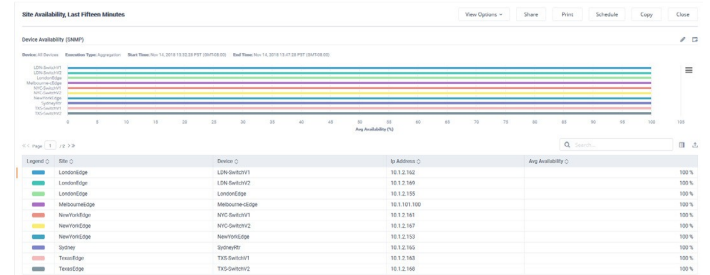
Site Availability, Last Fifteen Minutes

View Options

Share

Print

Schedule

Copy

Close

Device Availability (SNMP)

Device: All Devices Execution Type: Aggregation Start Time: Nov 14, 2018 15:52:20 PST (GMT-08:00) End Time: Nov 14, 2018 15:07:20 PST (GMT-08:00)

LDN-SwitchV1
LDN-SwitchV2
LondonEdge
MelbourneEdge
NYC-SwitchV1
NYC-SwitchV2
NewYorkEdge
SydneyRtr
TXS-SwitchV1
TXS-SwitchV2

0 5 10 15 20 25 30 35 40 45 50 55 60 65 70 75 80 85 90 95 100

Avg Availability (%)

Page 1 / 1

Search...

| Legend | Site | Device | Ip Address | Avg Availability |
|---|---|---|---|---|
| | LondonEdge | LDN-SwitchV1 | 10.1.2.162 | 100 % |
| | LondonEdge | LDN-SwitchV2 | 10.1.2.160 | 100 % |
| | LondonEdge | LondonEdge | 10.1.2.155 | 100 % |
| | MelbourneEdge | MelbourneEdge | 10.1.101.100 | 100 % |
| | NewYorkEdge | NYC-SwitchV1 | 10.1.2.161 | 100 % |
| | NewYorkEdge | NYC-SwitchV2 | 10.1.2.167 | 100 % |
| | NewYorkEdge | NewYorkEdge | 10.1.2.153 | 100 % |
| | Sydney | SydneyRtr | 10.1.2.152 | 100 % |
| | TexasEdge | TXS-SwitchV1 | 10.1.2.163 | 100 % |
| | TexasEdge | TXS-SwitchV2 | 10.1.2.166 | 100 % |